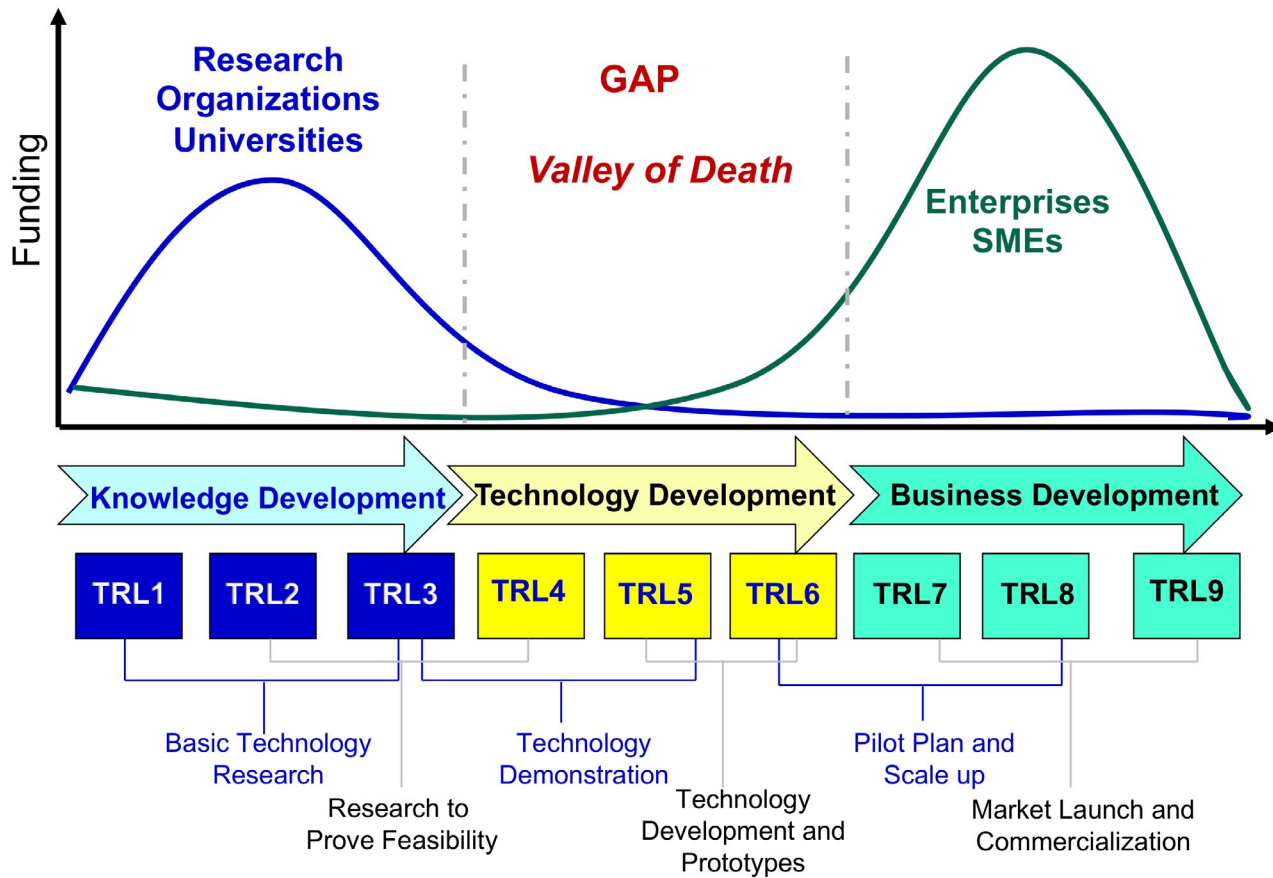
Funding

Research Organizations Universities

GAP

Valley of Death

Enterprises SMEs

Knowledge Development

Technology Development

Business Development

TRL1

TRL2

TRL3

TRL4

TRL5

TRL6

TRL7

TRL8

TRL9

Basic Technology Research

Research to Prove Feasibility

Technology Demonstration

Technology Development and Prototypes

Pilot Plan and Scale up

Market Launch and Commercialization